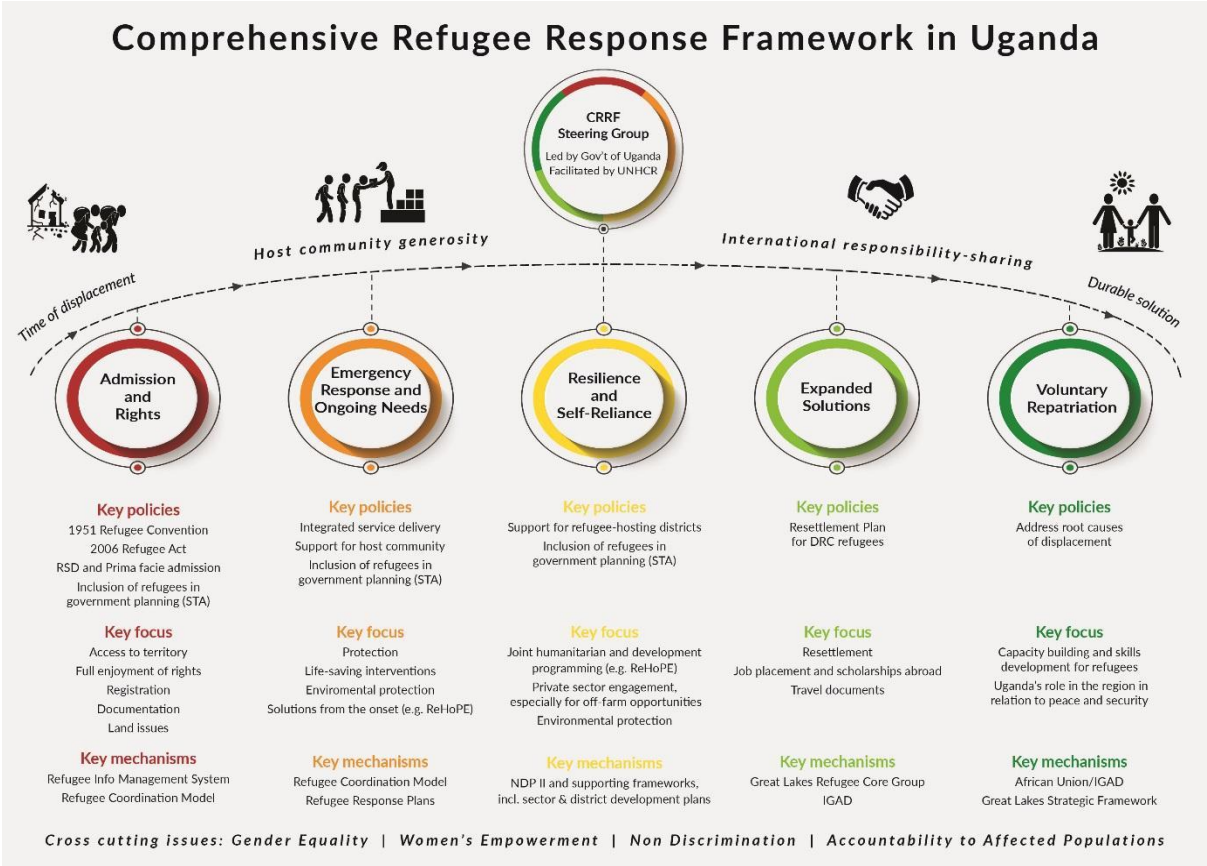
Comprehensive Refugee Response Framework in Uganda

CRRF Steering Group
Led by Gov't of Uganda
Facilitated by UNHCR

Time of displacement

Host community generosity

International responsibility-sharing

Durable solution

Admission and Rights

Emergency Response and Ongoing Needs

Resilience and Self-Reliance

Expanded Solutions

Voluntary Repatriation

Key policies
1951 Refugee Convention
2006 Refugee Act
RSD and Prima facie admission
Inclusion of refugees in government planning (STA)

Key focus
Access to territory
Full enjoyment of rights
Registration
Documentation
Land issues

Key mechanisms
Refugee Info Management System
Refugee Coordination Model

Key policies
Integrated service delivery
Support for host community
Inclusion of refugees in government planning (STA)

Key focus
Protection
Life-saving interventions
Enviromental protection
Solutions from the onset (e.g. ReHoPE)

Key mechanisms
Refugee Coordination Model
Refugee Response Plans

Key policies
Support for refugee-hosting districts
Inclusion of refugees in government planning (STA)

Key focus
Joint humanitarian and development programming (e.g. ReHoPE)
Private sector engagement, especially for off-farm opportunities
Environmental protection

Key mechanisms
NDP II and supporting frameworks, incl. sector & district development plans

Key policies
Resettlement Plan for DRC refugees

Key focus
Resettlement
Job placement and scholarships abroad
Travel documents

Key mechanisms
Great Lakes Refugee Core Group
IGAD

Key policies
Address root causes of displacement

Key focus
Capacity building and skills development for refugees
Uganda's role in the region in relation to peace and security

Key mechanisms
African Union/IGAD
Great Lakes Strategic Framework

Cross cutting issues: Gender Equality | Women's Empowerment | Non Discrimination | Accountability to Affected Populations